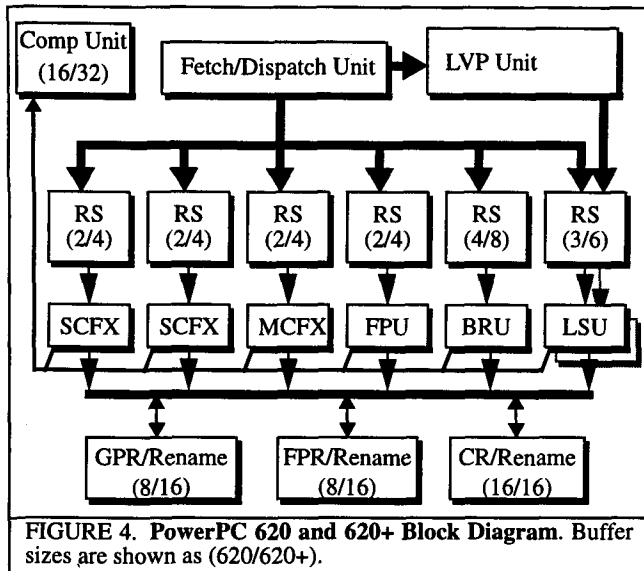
Comp Unit (16/32)

Fetch/Dispatch Unit

LVP Unit

RS (2/4)

RS (2/4)

RS (2/4)

RS (2/4)

RS (4/8)

RS (3/6)

SCFX

SCFX

MCFX

FPU

BRU

LSU

GPR/Rename (8/16)

FPR/Rename (8/16)

CR/Rename (16/16)

FIGURE 4. PowerPC 620 and 620+ Block Diagram. Buffer sizes are shown as (620/620+).